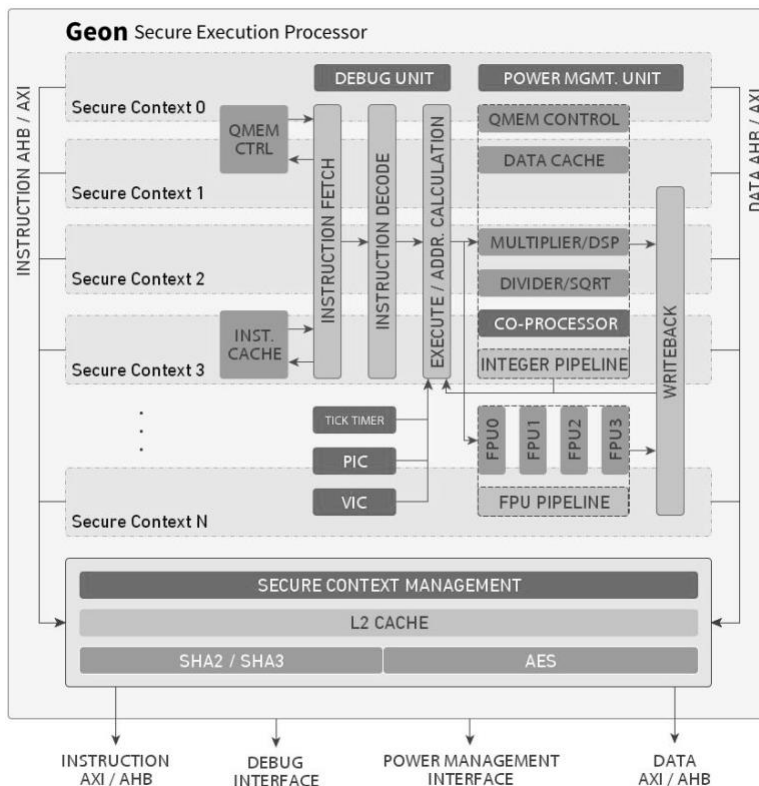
Geon Secure Execution Processor

INSTRUCTION AHB / AXI

DATA AHB / AXI

DEBUG UNIT

POWER MGMT. UNIT

Secure Context 0

QMEM CTRL

INSTRUCTION FETCH

INSTRUCTION DECODE

EXECUTE / ADDR. CALCULATION

QMEM CONTROL

DATA CACHE

Secure Context 1

Secure Context 2

MULTIPLIER/DSP

DIVIDER/SQRT

WRITEBACK

INST. CACHE

CO-PROCESSOR

Secure Context 3

INTEGER PIPELINE

TICK TIMER

FPU0

FPU1

FPU2

FPU3

PIC

VIC

FPU PIPELINE

Secure Context N

SECURE CONTEXT MANAGEMENT

L2 CACHE

SHA2 / SHA3

AES

INSTRUCTION AXI / AHB

DEBUG INTERFACE

POWER MANAGEMENT INTERFACE

DATA AXI / AHB